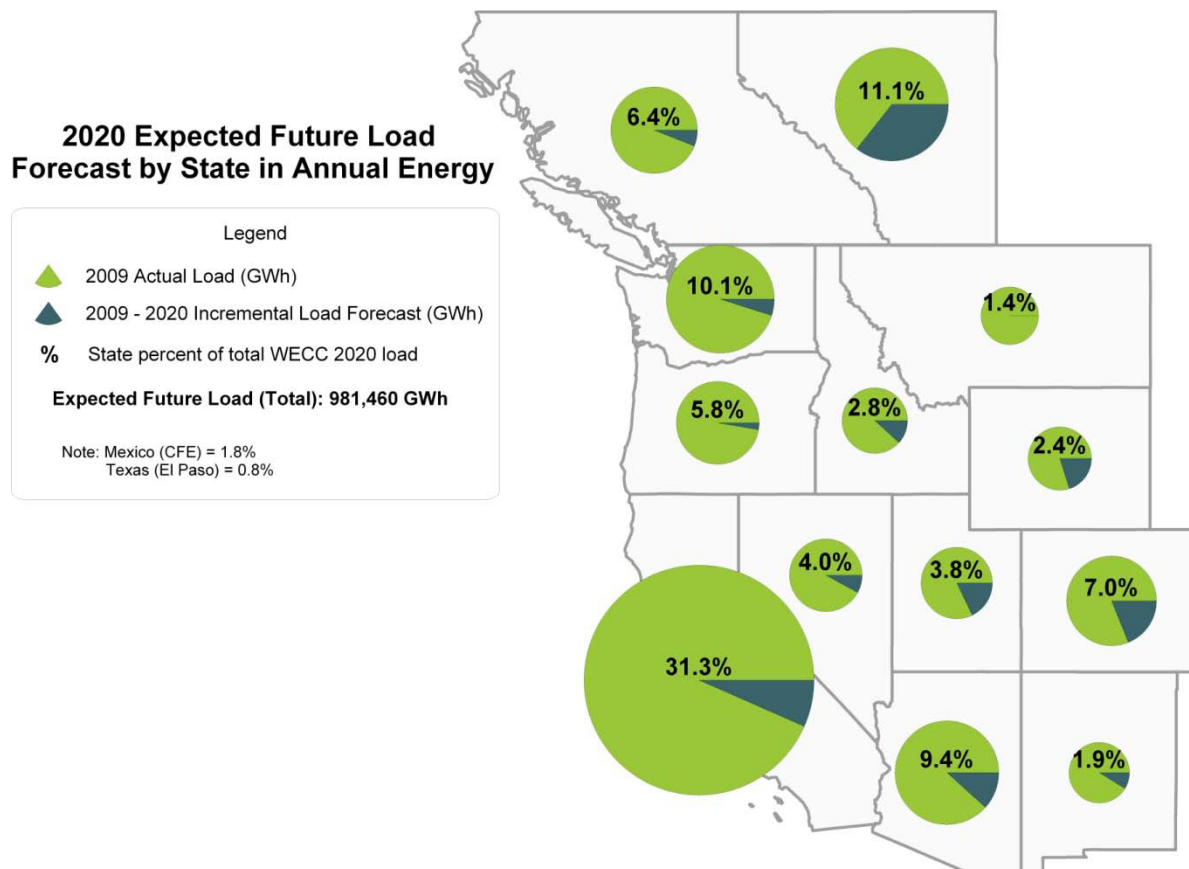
2020 Expected Future Load Forecast by State in Annual Energy

Legend

2009 Actual Load (GWh)

2009 - 2020 Incremental Load Forecast (GWh)

% State percent of total WECC 2020 load

Expected Future Load (Total): 981,460 GWh

Note: Mexico (CFE) = 1.8%
Texas (El Paso) = 0.8%

6.4%

11.1%

10.1%

1.4%

5.8%

2.8%

2.4%

4.0%

3.8%

7.0%

31.3%

9.4%

1.9%